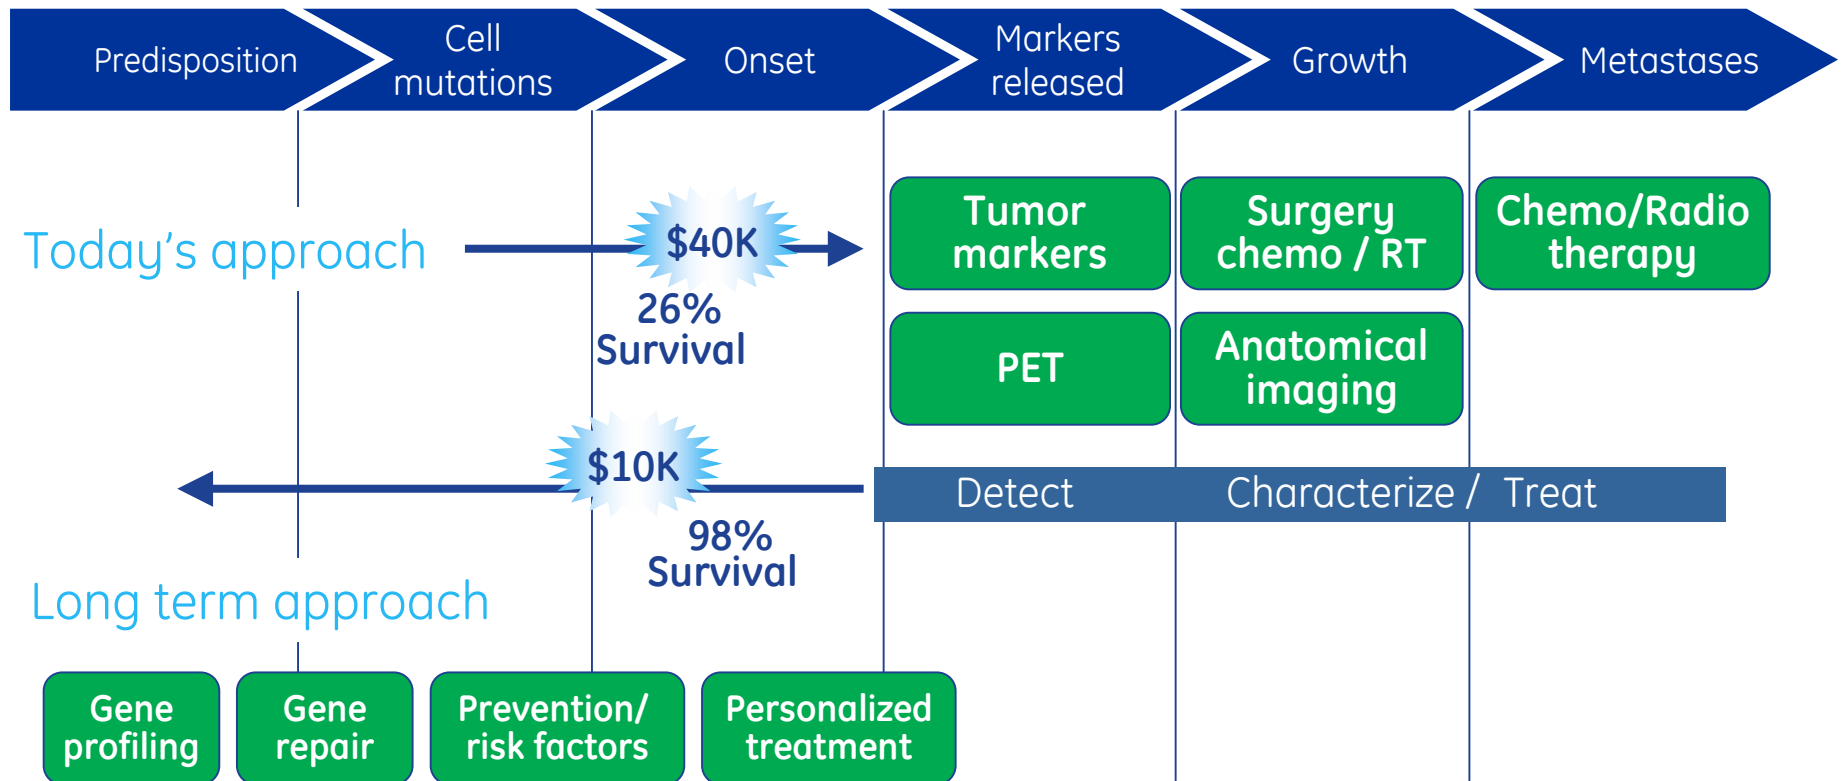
Predisposition

Cell mutations

Onset

Markers released

Growth

Metastases

Today's approach

\$40K

26% Survival

Tumor markers

Surgery chemo / RT

Chemo/Radio therapy

PET

Anatomical imaging

\$10K

Detect

Characterize / Treat

98% Survival

Long term approach

Gene profiling

Gene repair

Prevention/ risk factors

Personalized treatment